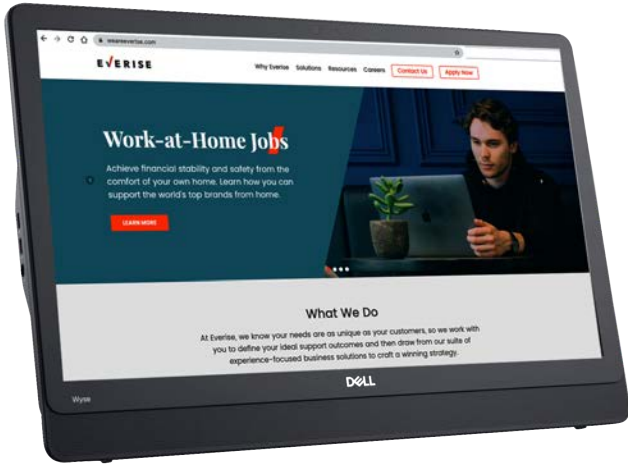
weareeverise.com

EVERISE

Why Everise Solutions Resources Careers Contact Us Apply Now

Work-at-Home Jobs

Achieve financial stability and safety from the comfort of your own home. Learn how you can support the world's top brands from home.

LEARN MORE

What We Do

At Everise, we know your needs are as unique as your customers, so we work with you to define your ideal support outcomes and then draw from our suite of experience-focused business solutions to craft a winning strategy.

DELL

Wyse